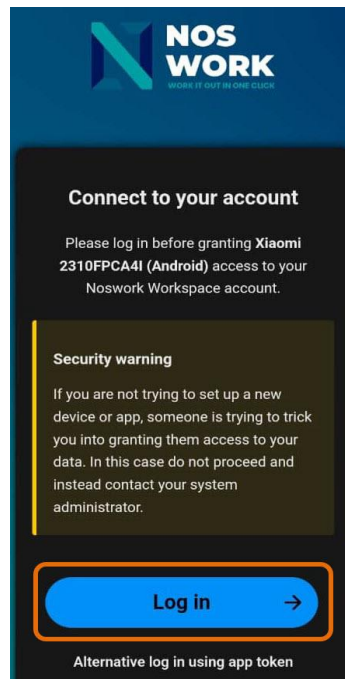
NOS WORK
WORK IT OUT IN ONE CLICK

Connect to your account

Please log in before granting **Xiaomi 2310FPCA4I (Android)** access to your Noswork Workspace account.

**Security warning**

If you are not trying to set up a new device or app, someone is trying to trick you into granting them access to your data. In this case do not proceed and instead contact your system administrator.

Log in →

Alternative log in using app token